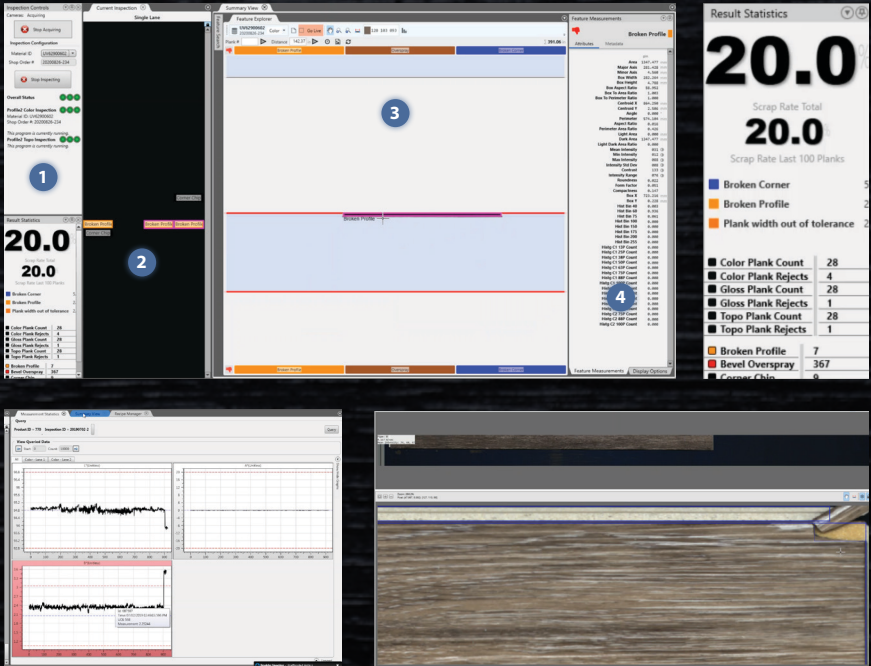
Inspection Controls

Cameras: Acquiring

Stop Acquiring

Inspection Configuration

Material ID

Shop Order #

Stop Inspecting

Overall Status

Profile2 Color Inspection

Profile2 Topo Inspection

This program is currently running.

1

Current Inspection

Single Lane

Broken Profile

Broken Profile

Broken Profile

2

Summary View

Feature Explorer

Broken Profile

Broken Profile

3

Feature Measurements

Broken Profile

Attributes

Metadata

4

Feature Measurements

Display Options

Result Statistics

20.0

Scrap Rate Total

20.0

Scrap Rate Last 100 Planks

Broken Corner

Broken Profile

Plank width out of tolerance

| | | |
|---|---|---|
| Color Plank Count | 28 |
| Color Plank Rejects | 4 |
| Gloss Plank Count | 28 |
| Gloss Plank Rejects | 1 |
| Topo Plank Count | 28 |
| Topo Plank Rejects | 1 |

| | |
|---|---|
| Broken Profile | 7 |
| Bevel Overspray | 367 |
| Corner Chip | 9 |

Result Statistics

20.0

Scrap Rate Total

20.0

Scrap Rate Last 100 Planks

Broken Corner

Broken Profile

Plank width out of tolerance

Measurement Statistics

Recipe Manager

Query

View Queried Data

Query